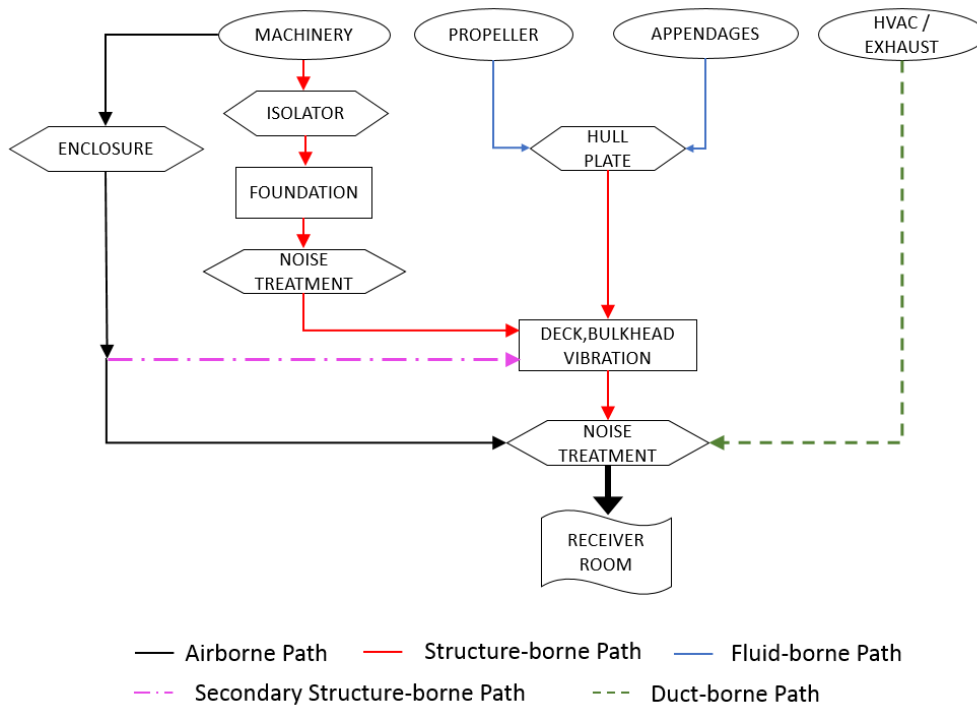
MACHINERY

PROPELLER

APPENDAGES

HVAC / EXHAUST

ISOLATOR

ENCLOSURE

HULL PLATE

FOUNDATION

NOISE TREATMENT

DECK,BULKHEAD VIBRATION

NOISE TREATMENT

RECEIVER ROOM

Airborne Path

Structure-borne Path

Fluid-borne Path

Secondary Structure-borne Path

Duct-borne Path